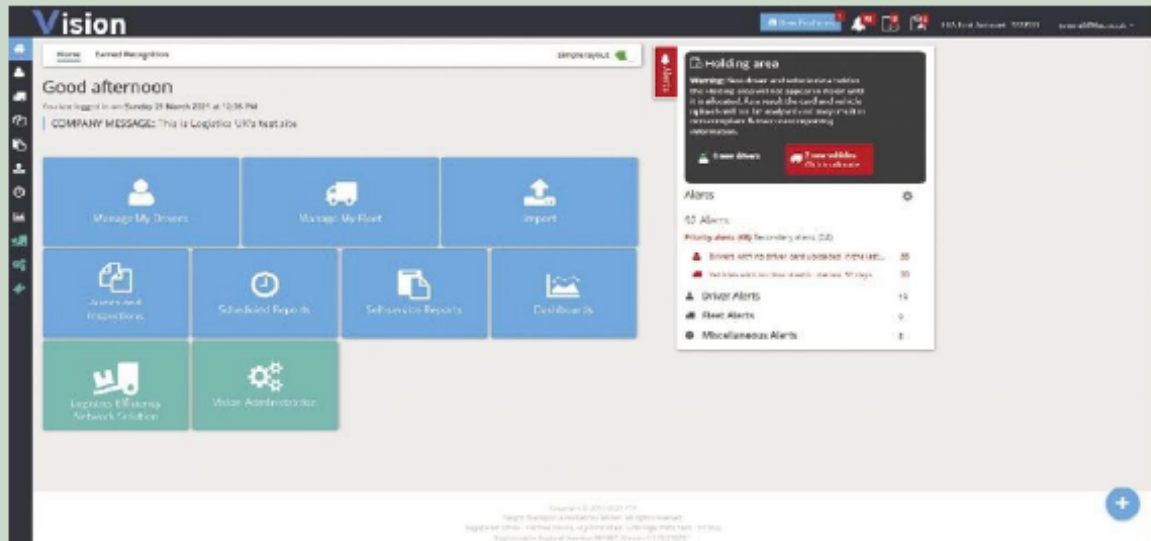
Vision

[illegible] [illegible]

Home Earned Recognition

Simple layout

Good afternoon

You last logged in on Sunday 21 March 2021 at 12:36 PM

COMPANY MESSAGE: This is Logistics UK's test site

Manage My Drivers

Manage My Fleet

Import

Checks and Inspections

Scheduled Reports

Self-service Reports

Dashboards

Logistics Efficiency Network Solution

Vision Administration

Alerts

Holding area

Warning: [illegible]

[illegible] drivers

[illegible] vehicles

Alerts

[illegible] Alerts

Priority alerts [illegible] Secondary alerts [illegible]

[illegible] 30

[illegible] 30

Driver Alerts 15

Fleet Alerts 9

Miscellaneous Alerts 1

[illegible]